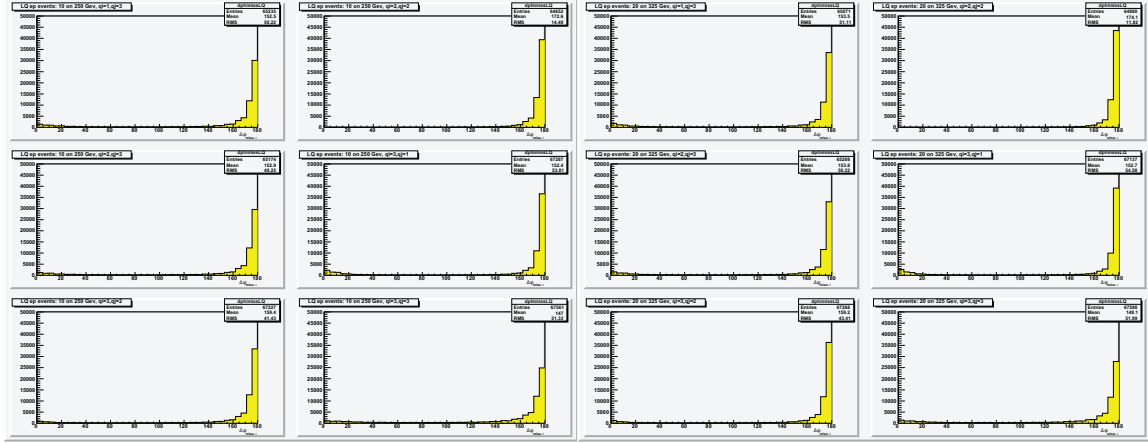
LQ ep events: 10 on 250 Gev, qi=1,qj=3
dphimissLQ
Entries 65235
Mean 152.3
RMS 50.22
50000 45000 40000 35000 30000 25000 20000 15000 10000 5000 0
0 20 40 60 80 100 120 140 160 180

LQ ep events: 10 on 250 Gev, qi=2,qj=2
dphimissLQ
Entries 64602
Mean 172.6
RMS 14.49
50000 45000 40000 35000 30000 25000 20000 15000 10000 5000 0
0 20 40 60 80 100 120 140 160 180

LQ ep events: 20 on 325 Gev, qi=1,qj=3
dphimissLQ
Entries 65071
Mean 153.5
RMS 31.11
50000 45000 40000 35000 30000 25000 20000 15000 10000 5000 0
0 20 40 60 80 100 120 140 160 180

LQ ep events: 20 on 325 Gev, qi=2,qj=2
dphimissLQ
Entries 64865
Mean 174.1
RMS 11.63
50000 45000 40000 35000 30000 25000 20000 15000 10000 5000 0
0 20 40 60 80 100 120 140 160 180

LQ ep events: 10 on 250 Gev, qi=2,qj=3
dphimissLQ
Entries 65174
Mean 152.9
RMS 49.25
50000 45000 40000 35000 30000 25000 20000 15000 10000 5000 0
0 20 40 60 80 100 120 140 160 180

LQ ep events: 10 on 250 Gev, qi=3,qj=1
dphimissLQ
Entries 67267
Mean 152.4
RMS 53.81
50000 45000 40000 35000 30000 25000 20000 15000 10000 5000 0
0 20 40 60 80 100 120 140 160 180

LQ ep events: 20 on 325 Gev, qi=2,qj=3
dphimissLQ
Entries 65208
Mean 153.8
RMS 38.22
50000 45000 40000 35000 30000 25000 20000 15000 10000 5000 0
0 20 40 60 80 100 120 140 160 180

LQ ep events: 20 on 325 Gev, qi=3,qj=1
dphimissLQ
Entries 67137
Mean 153.7
RMS 54.38
50000 45000 40000 35000 30000 25000 20000 15000 10000 5000 0
0 20 40 60 80 100 120 140 160 180

LQ ep events: 10 on 250 Gev, qi=3,qj=2
dphimissLQ
Entries 67227
Mean 159.4
RMS 41.43
50000 45000 40000 35000 30000 25000 20000 15000 10000 5000 0
0 20 40 60 80 100 120 140 160 180

LQ ep events: 10 on 250 Gev, qi=3,qj=3
dphimissLQ
Entries 67561
Mean 147
RMS 51.33
50000 45000 40000 35000 30000 25000 20000 15000 10000 5000 0
0 20 40 60 80 100 120 140 160 180

LQ ep events: 20 on 325 Gev, qi=3,qj=2
dphimissLQ
Entries 67268
Mean 159.2
RMS 43.41
50000 45000 40000 35000 30000 25000 20000 15000 10000 5000 0
0 20 40 60 80 100 120 140 160 180

LQ ep events: 20 on 325 Gev, qi=3,qj=3
dphimissLQ
Entries 67309
Mean 149.1
RMS 51.99
50000 45000 40000 35000 30000 25000 20000 15000 10000 5000 0
0 20 40 60 80 100 120 140 160 180